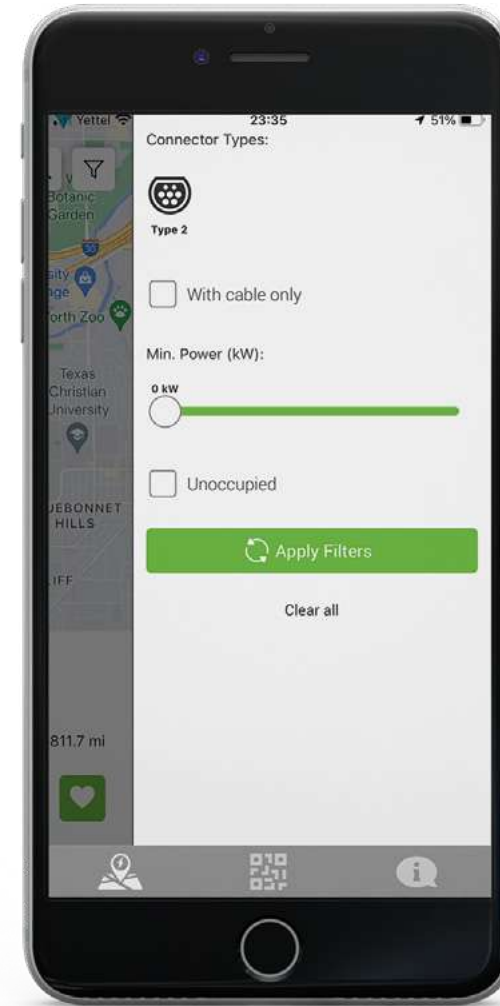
Yettel
23:35
51%
Connector Types:
Type 2
With cable only
Min. Power (kW):
0 kW
Unoccupied
Apply Filters
Clear all
Botanic Garden
sity
nge
orth Zoo
Texas Christian University
JEBONNET HILLS
IFF
811.7 mi